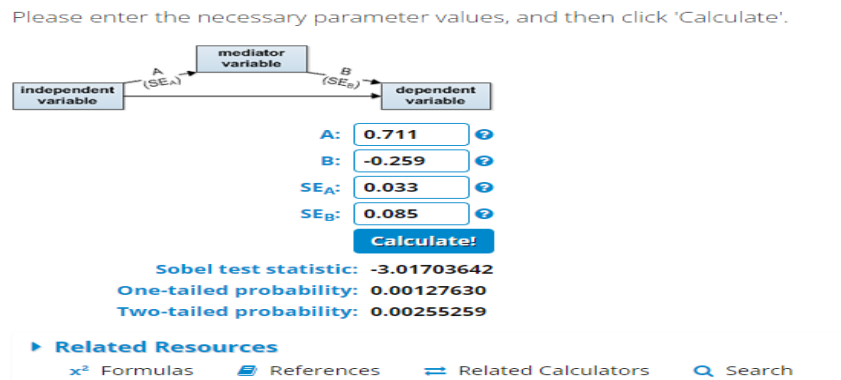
Please enter the necessary parameter values, and then click 'Calculate'.

mediator variable

A ($SE_A$)

B ($SE_B$)

independent variable

dependent variable

A: 0.711

B: -0.259

$SE_A$: 0.033

$SE_B$: 0.085

Calculate!

Sobel test statistic: -3.01703642

One-tailed probability: 0.00127630

Two-tailed probability: 0.00255259

Related Resources

$x^2$ Formulas References Related Calculators Search